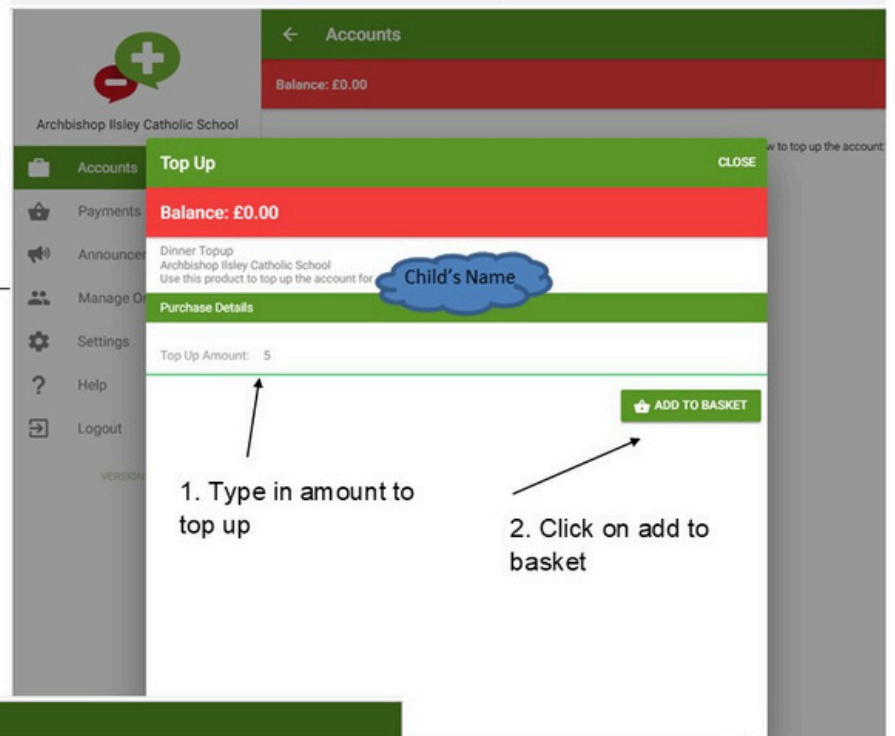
Archbishop Ilsley Catholic School

Accounts

Payments

Announcer

Manage Or

Settings

Help

Logout

VERSION

← Accounts

Balance: £0.00

w to top up the account:

Top Up

CLOSE

Balance: £0.00

Dinner Topup
Archbishop Ilsley Catholic School
Use this product to top up the account for

Child's Name

Purchase Details

Top Up Amount: 5

ADD TO BASKET

1. Type in amount to top up

2. Click on add to basket